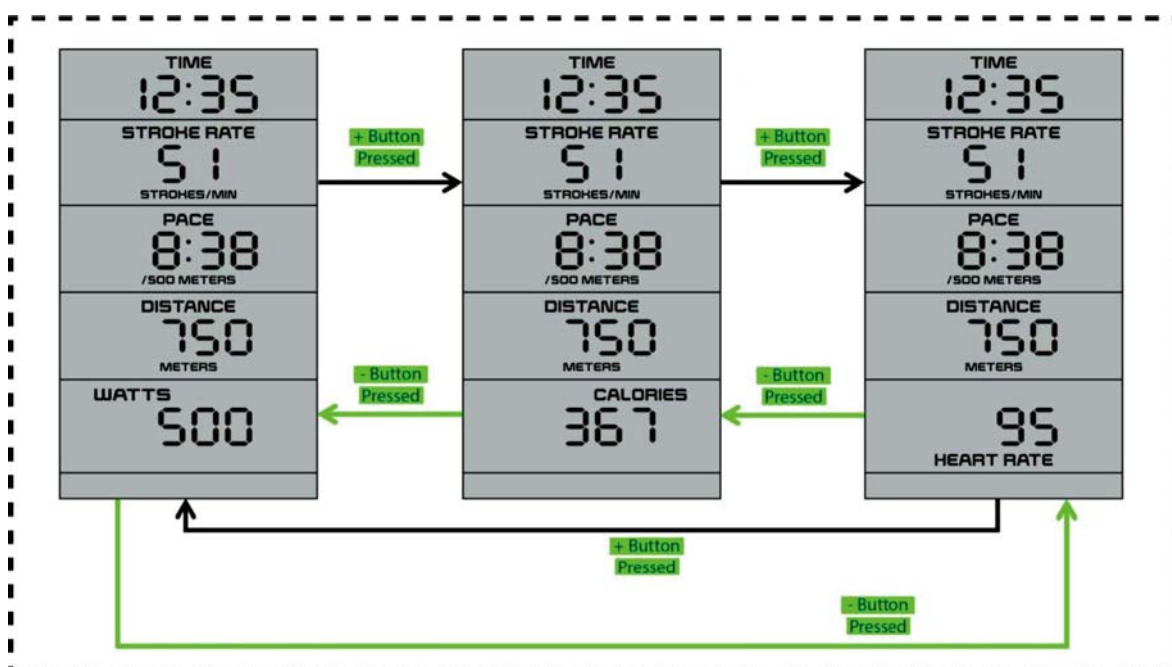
TIME
12:35
STROKE RATE
51
STROKES/MIN
PACE
8:38
/500 METERS
DISTANCE
750
METERS
WATTS
500

+ Button
Pressed

- Button
Pressed

TIME
12:35
STROKE RATE
51
STROKES/MIN
PACE
8:38
/500 METERS
DISTANCE
750
METERS
CALORIES
367

+ Button
Pressed

- Button
Pressed

TIME
12:35
STROKE RATE
51
STROKES/MIN
PACE
8:38
/500 METERS
DISTANCE
750
METERS
95
HEART RATE

+ Button
Pressed

- Button
Pressed